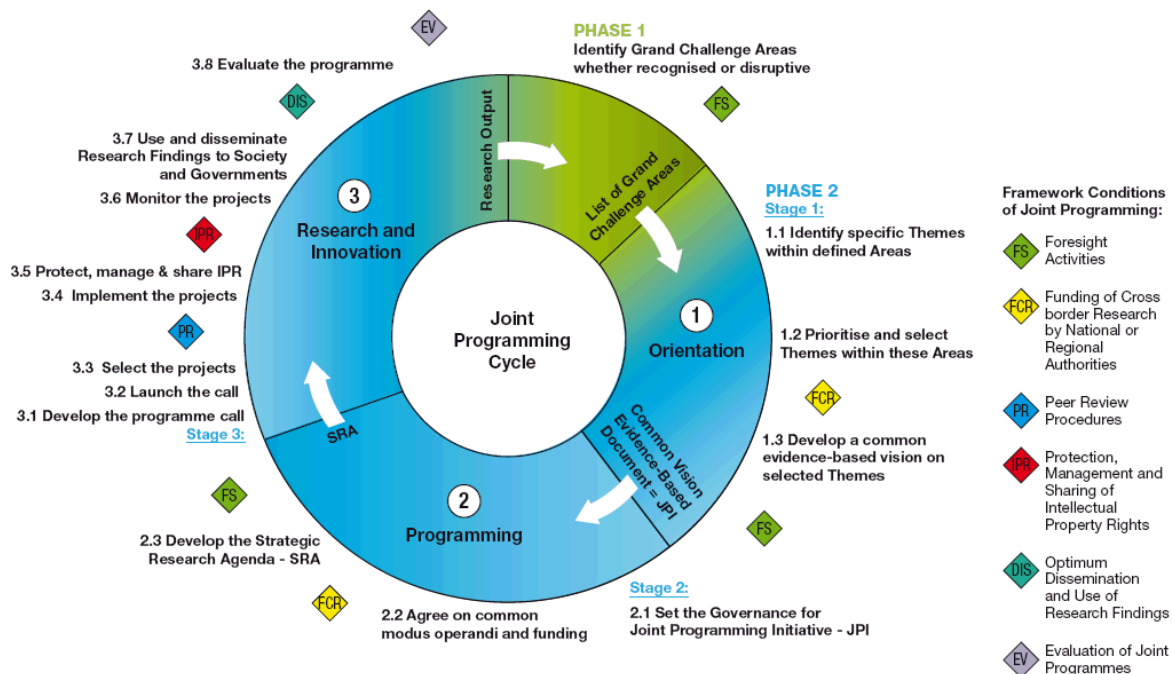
EV

3.8 Evaluate the programme

DIS

3.7 Use and disseminate Research Findings to Society and Governments

3.6 Monitor the projects

IPR

3.5 Protect, manage & share IPR

3.4 Implement the projects

PR

3.3 Select the projects

3.2 Launch the call

3.1 Develop the programme call

Stage 3:

FS

2.3 Develop the Strategic Research Agenda - SRA

FCR

2.2 Agree on common modus operandi and funding

PHASE 1

Identify Grand Challenge Areas whether recognised or disruptive

FS

Research Output

List of Grand Challenge Areas

3

Research and Innovation

Joint Programming Cycle

1

Orientation

SRA

Common Vision Evidence-Based Document = JPI

2

Programming

PHASE 2

Stage 1:

1.1 Identify specific Themes within defined Areas

1.2 Prioritise and select Themes within these Areas

FCR

1.3 Develop a common evidence-based vision on selected Themes

FS

Stage 2:

2.1 Set the Governance for Joint Programming Initiative - JPI

Framework Conditions of Joint Programming:

FS Foresight Activities

FCR Funding of Cross border Research by National or Regional Authorities

PR Peer Review Procedures

IPR Protection, Management and Sharing of Intellectual Property Rights

DIS Optimum Dissemination and Use of Research Findings

EV Evaluation of Joint Programmes